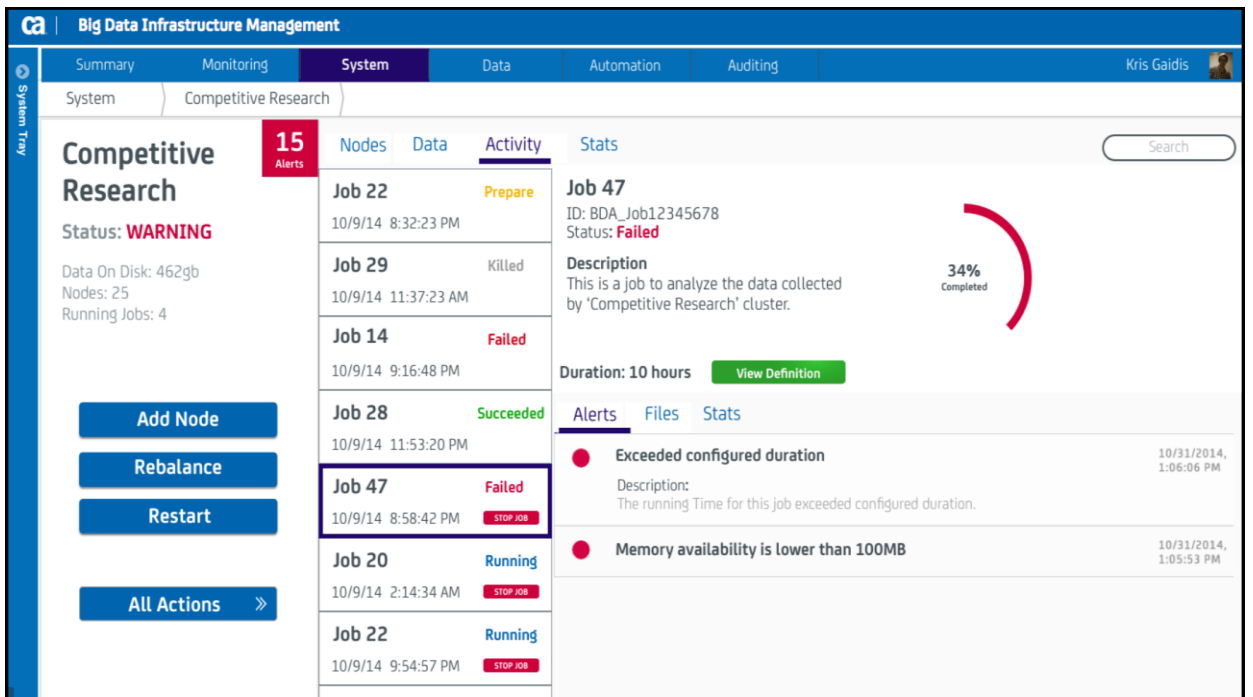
ca | Big Data Infrastructure Management

System Tray

Summary Monitoring System Data Automation Auditing Kris Gaidis

System Competitive Research

Competitive Research

Status: WARNING

Data On Disk: 462gb
Nodes: 25
Running Jobs: 4

15 Alerts

Add Node

Rebalance

Restart

All Actions »

Nodes Data Activity Stats

Search

Job 22 Prepare
10/9/14 8:32:23 PM

Job 29 Killed
10/9/14 11:37:23 AM

Job 14 Failed
10/9/14 9:16:48 PM

Job 28 Succeeded
10/9/14 11:53:20 PM

Job 47 Failed
10/9/14 8:58:42 PM STOP JOB

Job 20 Running
10/9/14 2:14:34 AM STOP JOB

Job 22 Running
10/9/14 9:54:57 PM STOP JOB

Job 47
ID: BDA_Job12345678
Status: Failed

Description
This is a job to analyze the data collected by 'Competitive Research' cluster.

34%
Completed

Duration: 10 hours View Definition

Alerts Files Stats

Exceeded configured duration 10/31/2014, 1:06:06 PM
Description:
The running Time for this job exceeded configured duration.

Memory availability is lower than 100MB 10/31/2014, 1:05:53 PM